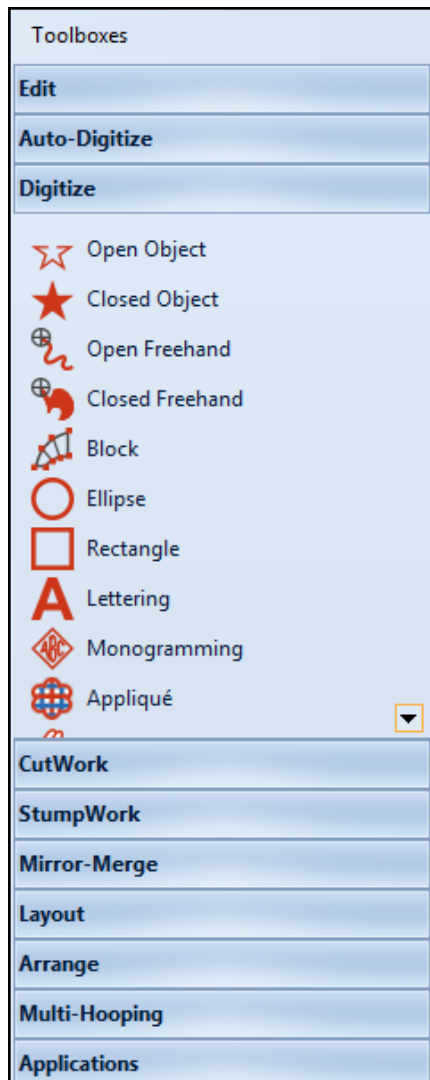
Toolboxes

Edit

Auto-Digitize

Digitize

Open Object

Closed Object

Open Freehand

Closed Freehand

Block

Ellipse

Rectangle

Lettering

Monogramming

Appliqué

CutWork

StumpWork

Mirror-Merge

Layout

Arrange

Multi-Hooping

Applications